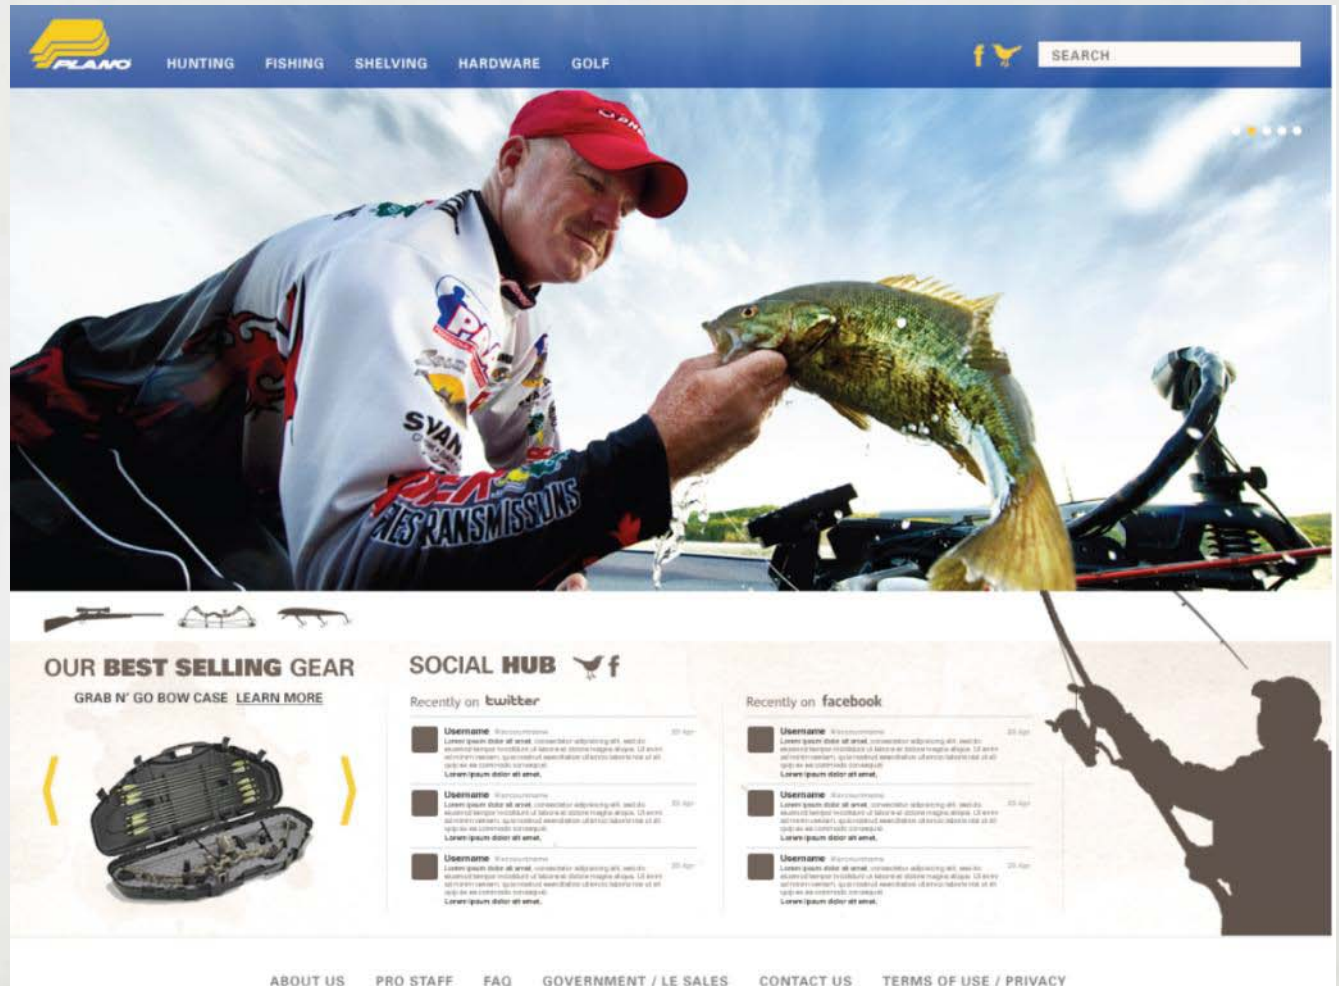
PLANO

HUNTING FISHING SHELVING HARDWARE GOLF

f

SEARCH

OUR BEST SELLING GEAR

GRAB N' GO BOW CASE LEARN MORE

SOCIAL HUB f

Recently on twitter

Username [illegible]
Lorem ipsum dolor sit amet, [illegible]
Lorem ipsum dolor sit amet.

Username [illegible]
Lorem ipsum dolor sit amet, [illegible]
Lorem ipsum dolor sit amet.

Username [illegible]
Lorem ipsum dolor sit amet, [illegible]
Lorem ipsum dolor sit amet.

Recently on facebook

Username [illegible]
Lorem ipsum dolor sit amet, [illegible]
Lorem ipsum dolor sit amet.

Username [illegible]
Lorem ipsum dolor sit amet, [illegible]
Lorem ipsum dolor sit amet.

Username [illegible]
Lorem ipsum dolor sit amet, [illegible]
Lorem ipsum dolor sit amet.

ABOUT US PRO STAFF FAQ GOVERNMENT / LE SALES CONTACT US TERMS OF USE / PRIVACY